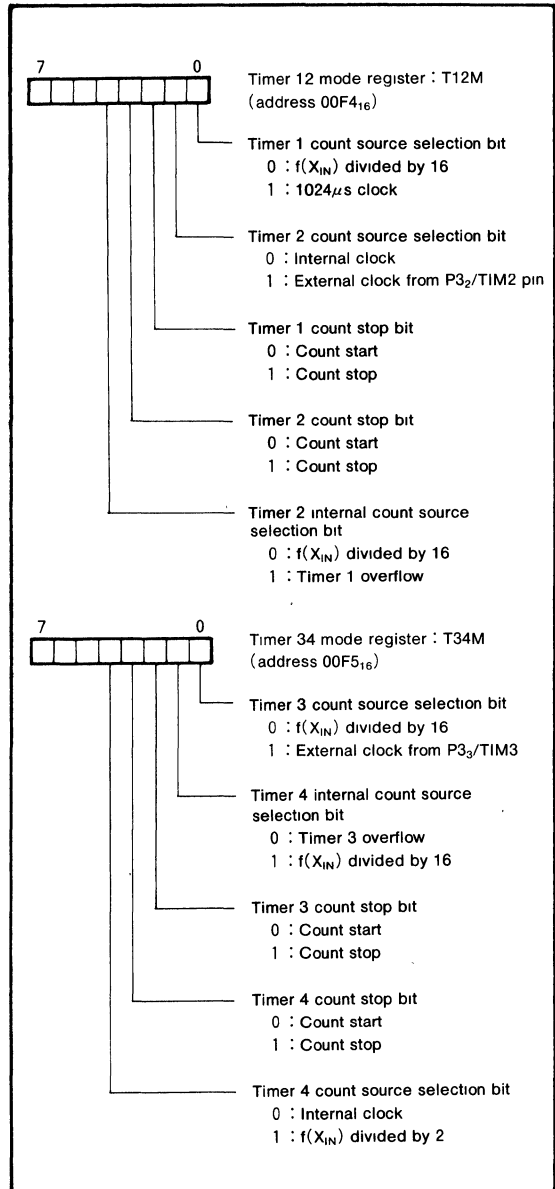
7 0

Timer 12 mode register : T12M (address $00F4_{16}$)

Timer 1 count source selection bit
0 : $f(X_{IN})$ divided by 16
1 : $1024\mu s$ clock

Timer 2 count source selection bit
0 : Internal clock
1 : External clock from $P3_2$/TIM2 pin

Timer 1 count stop bit
0 : Count start
1 : Count stop

Timer 2 count stop bit
0 : Count start
1 : Count stop

Timer 2 internal count source selection bit
0 : $f(X_{IN})$ divided by 16
1 : Timer 1 overflow

7 0

Timer 34 mode register : T34M (address $00F5_{16}$)

Timer 3 count source selection bit
0 : $f(X_{IN})$ divided by 16
1 : External clock from $P3_3$/TIM3

Timer 4 internal count source selection bit
0 : Timer 3 overflow
1 : $f(X_{IN})$ divided by 16

Timer 3 count stop bit
0 : Count start
1 : Count stop

Timer 4 count stop bit
0 : Count start
1 : Count stop

Timer 4 count source selection bit
0 : Internal clock
1 : $f(X_{IN})$ divided by 2